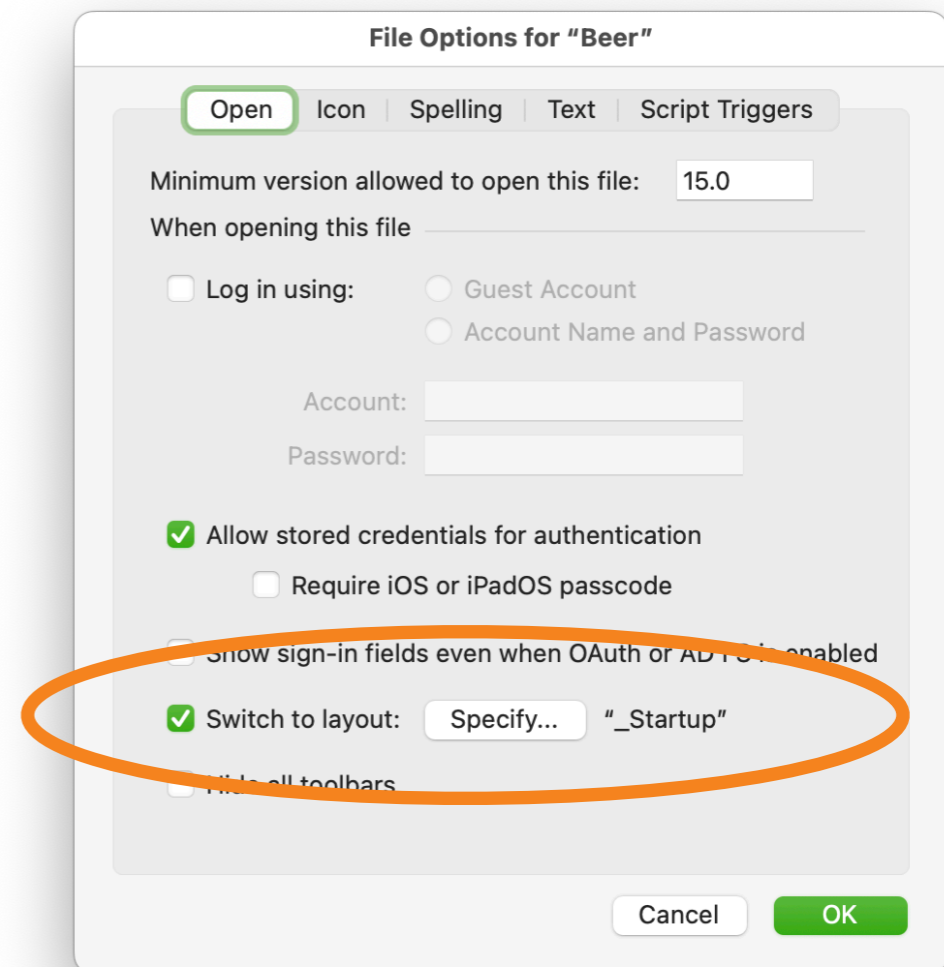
File Options for "Beer"

Open | Icon | Spelling | Text | Script Triggers

Minimum version allowed to open this file: 15.0

When opening this file

Log in using: Guest Account

Account Name and Password

Account:

Password:

Allow stored credentials for authentication

Require iOS or iPadOS passcode

Show sign-in fields even when OAuth or AD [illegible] enabled

Switch to layout: Specify... "_Startup"

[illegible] all toolbars

Cancel OK